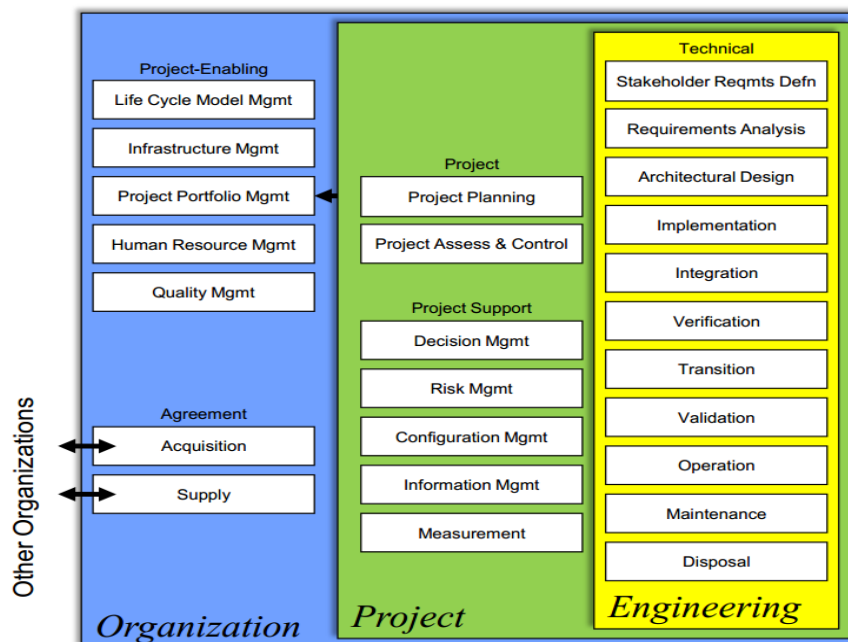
Project-Enabling

Life Cycle Model Mgmt

Infrastructure Mgmt

Project Portfolio Mgmt

Human Resource Mgmt

Quality Mgmt

Agreement

Acquisition

Supply

Other Organizations

Organization

Project

Project Planning

Project Assess & Control

Project Support

Decision Mgmt

Risk Mgmt

Configuration Mgmt

Information Mgmt

Measurement

Project

Technical

Stakeholder Reqmts Defn

Requirements Analysis

Architectural Design

Implementation

Integration

Verification

Transition

Validation

Operation

Maintenance

Disposal

Engineering